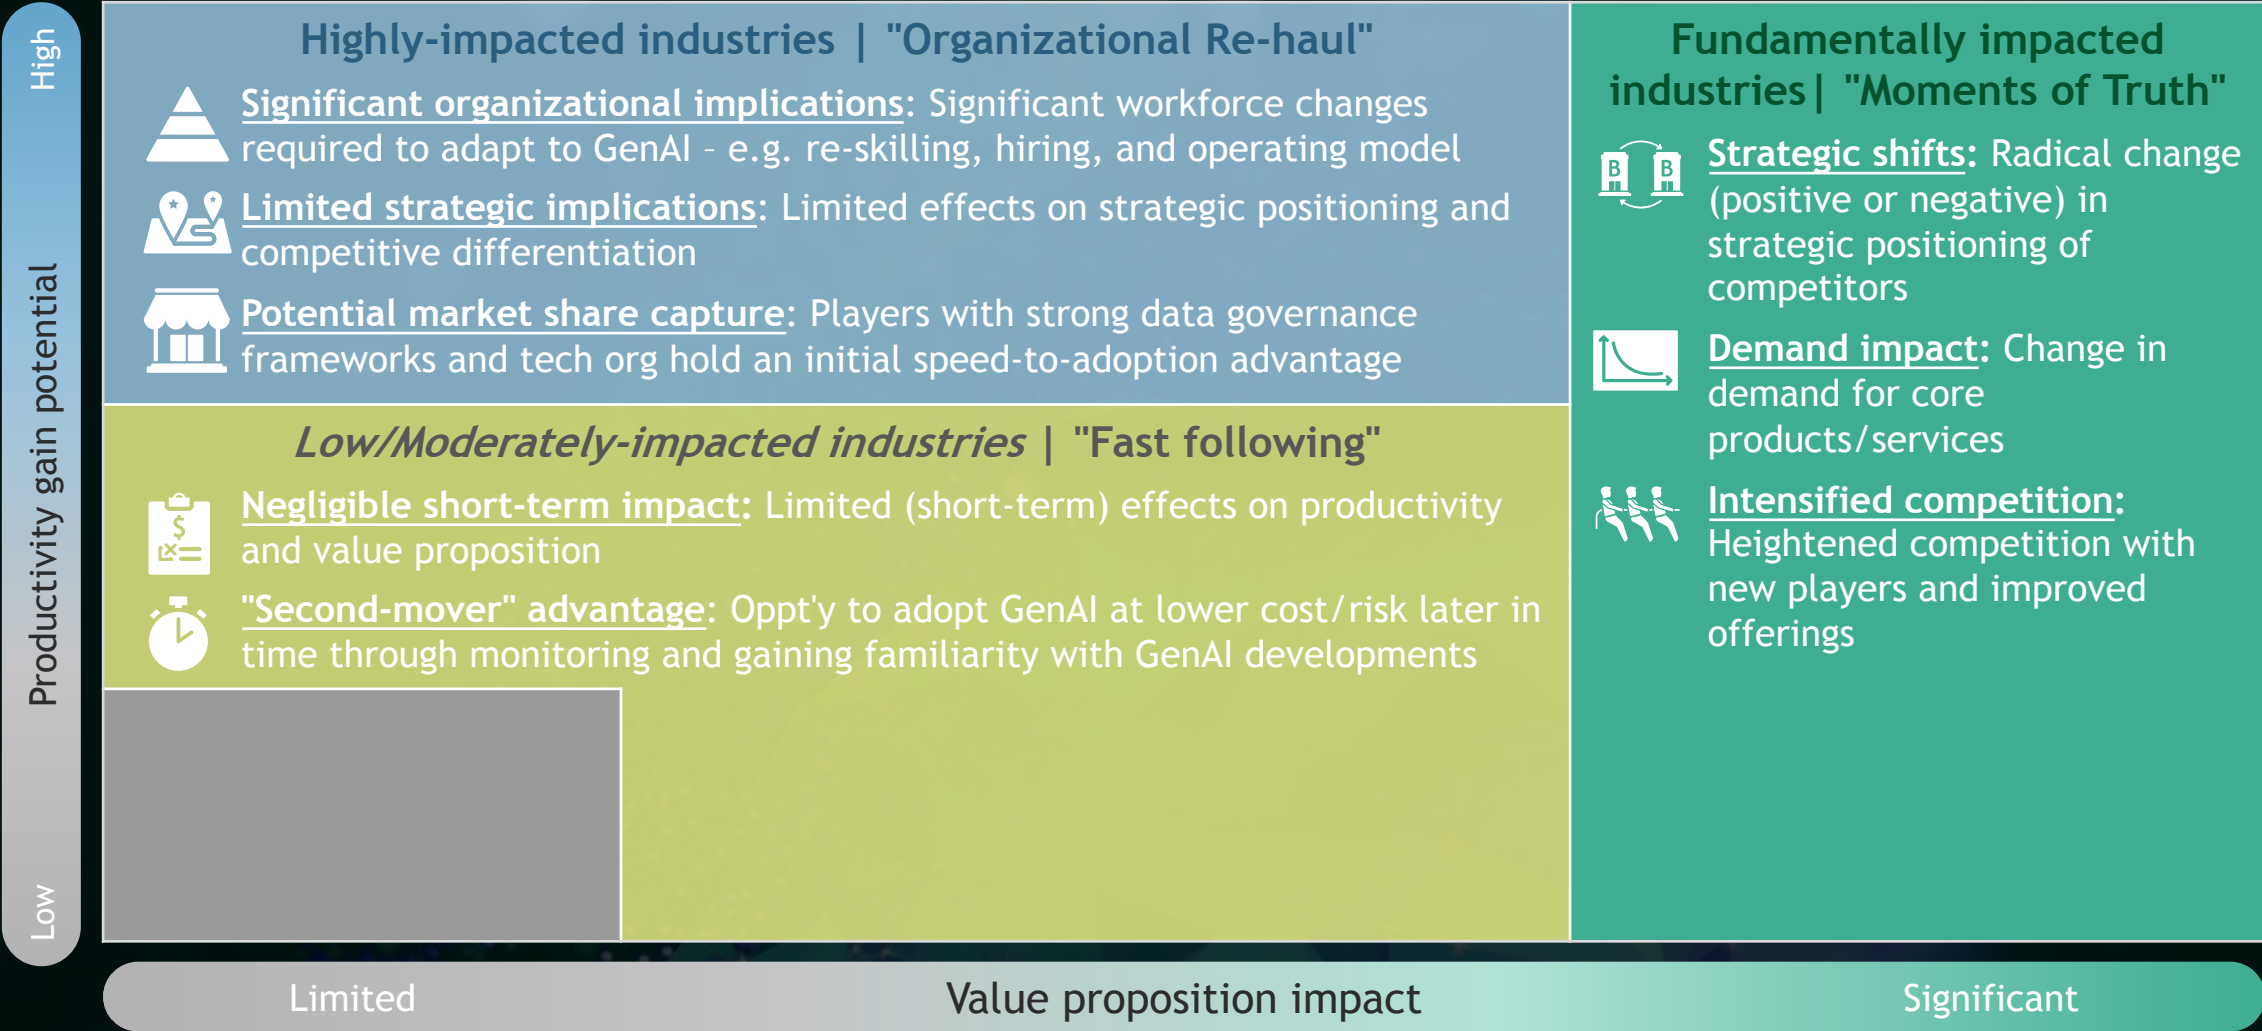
High

Productivity gain potential

Low

Highly-impacted industries | "Organizational Re-haul"

Significant organizational implications: Significant workforce changes required to adapt to GenAI - e.g. re-skilling, hiring, and operating model

Limited strategic implications: Limited effects on strategic positioning and competitive differentiation

Potential market share capture: Players with strong data governance frameworks and tech org hold an initial speed-to-adoption advantage

Low/Moderately-impacted industries | "Fast following"

Negligible short-term impact: Limited (short-term) effects on productivity and value proposition

"Second-mover" advantage: Oppt'y to adopt GenAI at lower cost/risk later in time through monitoring and gaining familiarity with GenAI developments

Fundamentally impacted industries | "Moments of Truth"

Strategic shifts: Radical change (positive or negative) in strategic positioning of competitors

Demand impact: Change in demand for core products/services

Intensified competition: Heightened competition with new players and improved offerings

Limited

Value proposition impact

Significant